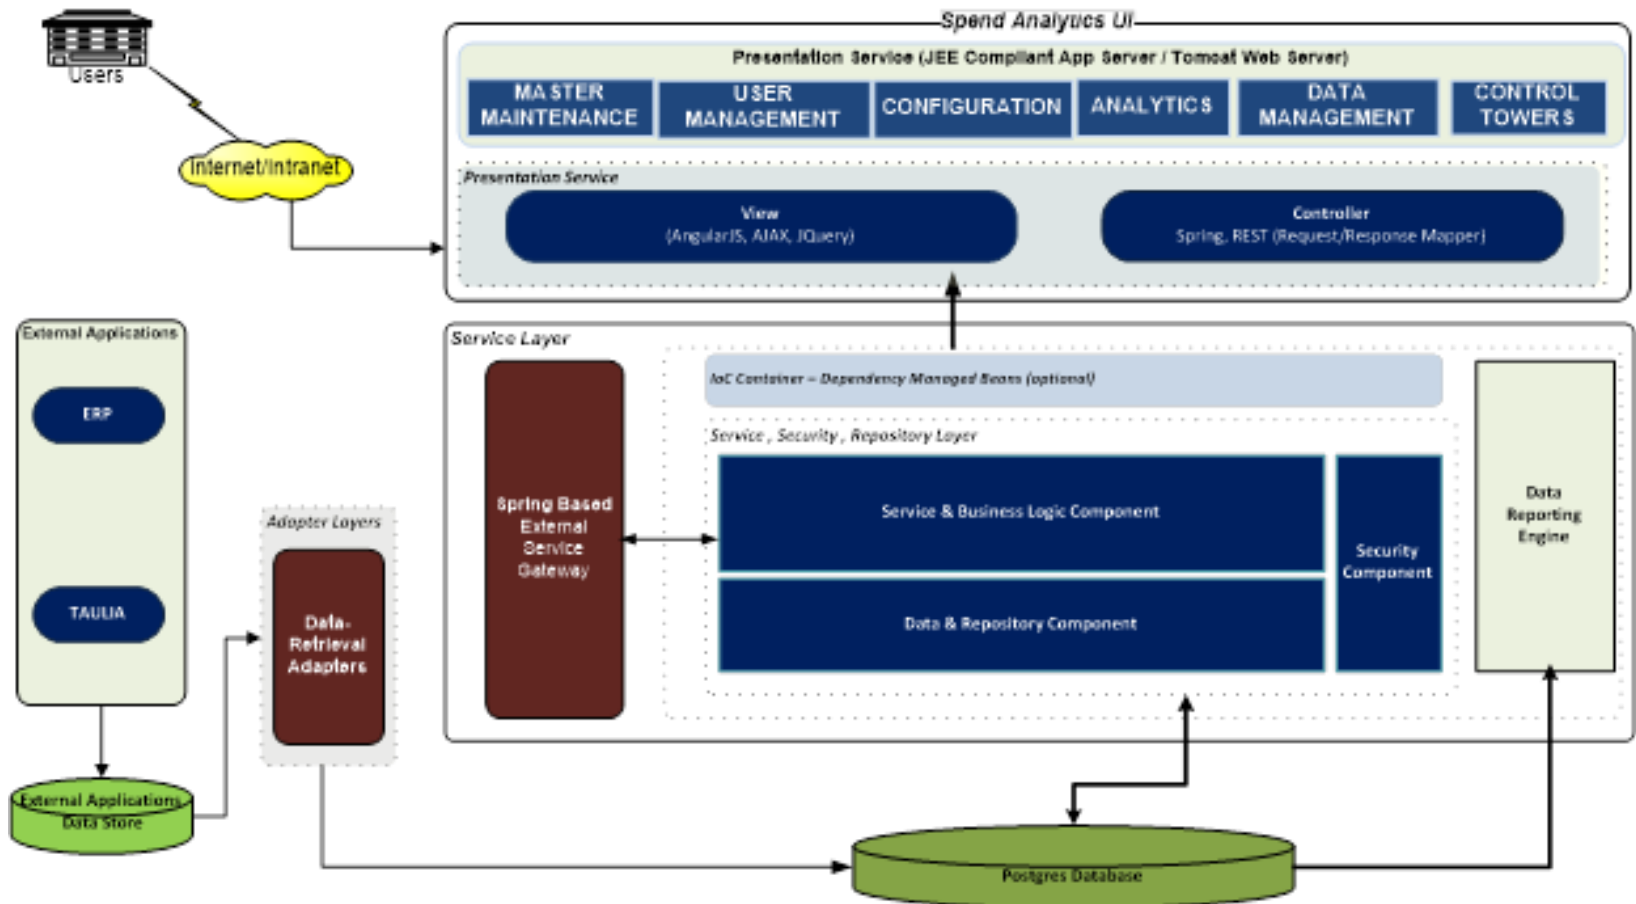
Users

Internet/Intranet

Spend Analytics UI

Presentation Service (JEE Compliant App Server / Tomcat Web Server)

MASTER MAINTENANCE

USER MANAGEMENT

CONFIGURATION

ANALYTICS

DATA MANAGEMENT

CONTROL TOWERS

Presentation Service

View
(AngularJS, AJAX, JQuery)

Controller
Spring, REST (Request/Response Mapper)

External Applications

ERP

TAULIA

Service Layer

Spring Based External Service Gateway

IoC Container – Dependency Managed Beans (optional)

Service , Security , Repository Layer

Service & Business Logic Component

Data & Repository Component

Security Component

Data Reporting Engine

Adapter Layers

Data-Retrieval Adapters

External Applications Data Store

Postgres Database